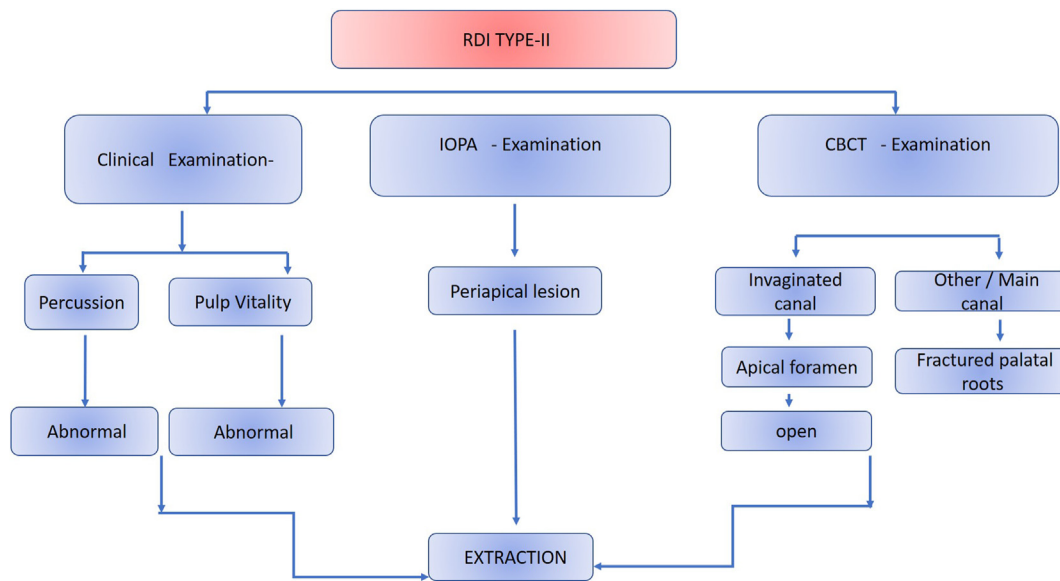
RDI TYPE-II

Clinical Examination-

IOPA - Examination

CBCT - Examination

Percussion

Pulp Vitality

Periapical lesion

Invaginated canal

Other / Main canal

Apical foramen

Fractured palatal roots

open

Abnormal

Abnormal

EXTRACTION